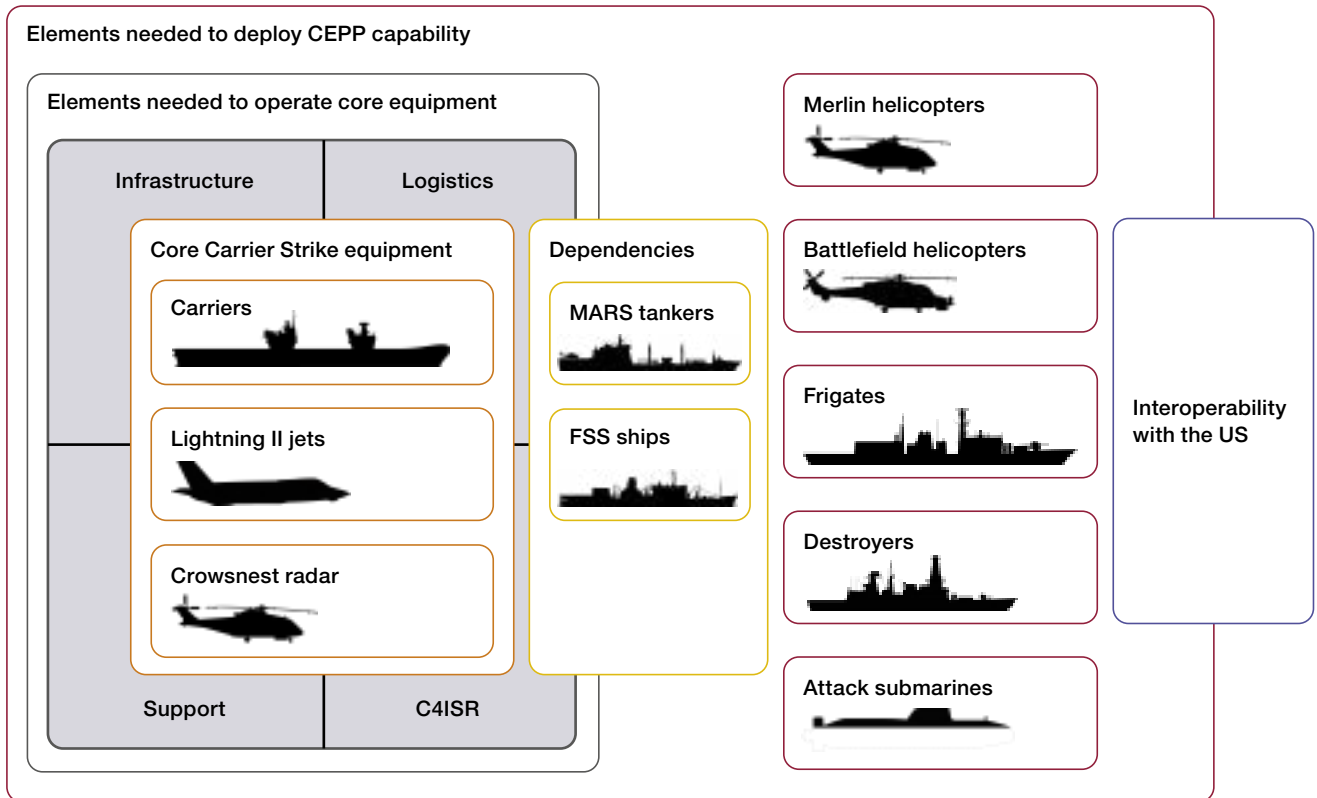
Elements needed to deploy CEPP capability

Elements needed to operate core equipment

Infrastructure

Logistics

Core Carrier Strike equipment

Carriers

Lightning II jets

Crowsnest radar

Support

C4ISR

Dependencies

MARS tankers

FSS ships

Merlin helicopters

Battlefield helicopters

Frigates

Destroyers

Attack submarines

Interoperability with the US